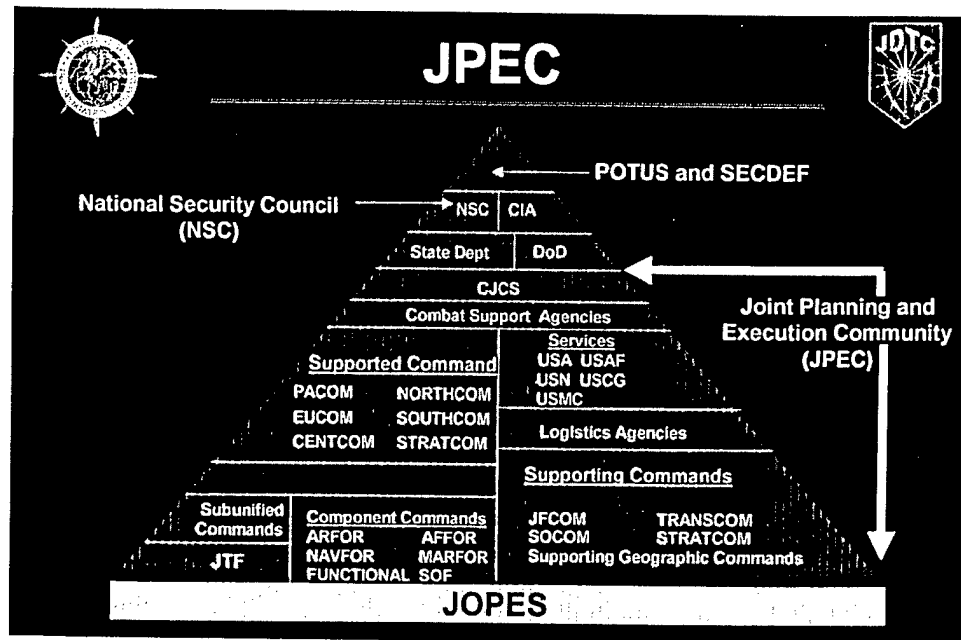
JPEC

JDTC

POTUS and SECDEF

National Security Council (NSC)

NSC | CIA

State Dept | DoD

CJCS

Combat Support Agencies

Joint Planning and Execution Community (JPEC)

Supported Command
PACOM NORTHCOM
EUCOM SOUTHCOM
CENTCOM STRATCOM

Services
USA USAF
USN USCG
USMC

Logistics Agencies

Supporting Commands
JFCOM TRANSCOM
SOCOM STRATCOM
Supporting Geographic Commands

Subunified Commands

JTF

Component Commands
ARFOR AFFOR
NAVFOR MARFOR
FUNCTIONAL SOF

JOPES